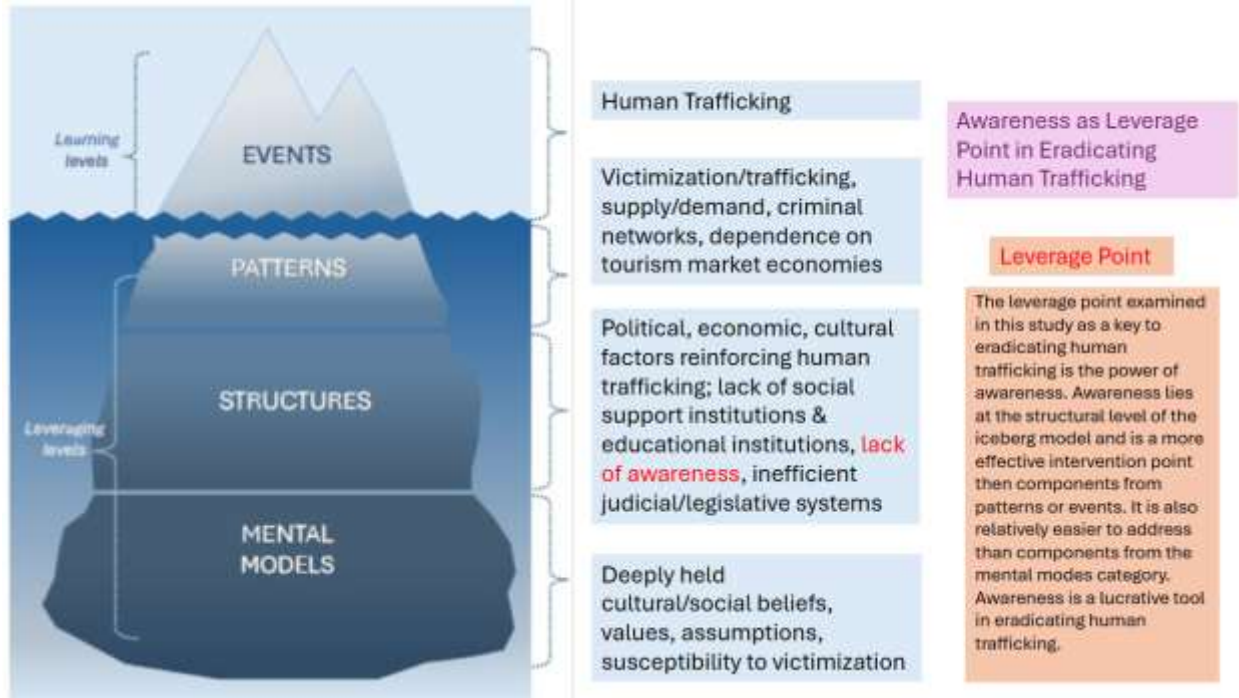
Learning levels

EVENTS

PATTERNS

STRUCTURES

Leveraging levels

MENTAL MODELS

Human Trafficking

Victimization/trafficking, supply/demand, criminal networks, dependence on tourism market economies

Political, economic, cultural factors reinforcing human trafficking; lack of social support institutions & educational institutions, lack of awareness, inefficient judicial/legislative systems

Deeply held cultural/social beliefs, values, assumptions, susceptibility to victimization

Awareness as Leverage Point in Eradicating Human Trafficking

Leverage Point

The leverage point examined in this study as a key to eradicating human trafficking is the power of awareness. Awareness lies at the structural level of the iceberg model and is a more effective intervention point then components from patterns or events. It is also relatively easier to address than components from the mental modes category. Awareness is a lucrative tool in eradicating human trafficking.